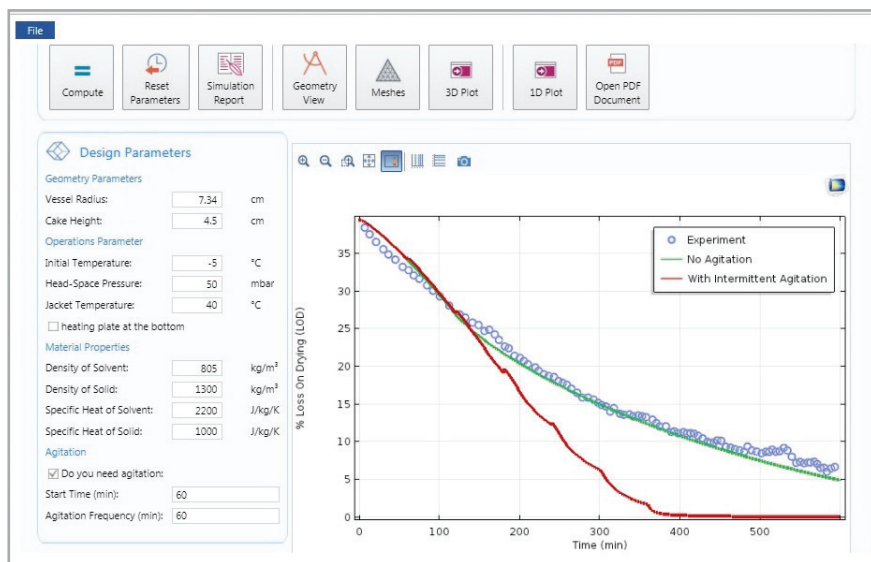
File

Compute
Reset Parameters
Simulation Report
Geometry View
Meshes
3D Plot
1D Plot
Open PDF Document

Design Parameters

Geometry Parameters

| | | |
|---|---|---|
| Vessel Radius: | 7.34 | cm |
| Cake Height: | 4.5 | cm |

Operations Parameter

| | | |
|---|---|---|
| Initial Temperature: | -5 | °C |
| Head-Space Pressure: | 50 | mbar |
| Jacket Temperature: | 40 | °C |

heating plate at the bottom

Material Properties

| | | |
|---|---|---|
| Density of Solvent: | 805 | kg/m$^3$ |
| Density of Solid: | 1300 | kg/m$^3$ |
| Specific Heat of Solvent: | 2200 | J/kg/K |
| Specific Heat of Solid: | 1000 | J/kg/K |

Agitation

Do you need agitation:

| | |
|---|---|
| Start Time (min): | 60 |
| Agitation Frequency (min): | 60 |

Experiment
No Agitation
With Intermittent Agitation

% Loss On Drying (LOD)
35
30
25
20
15
10
5
0
0
100
200
300
400
500
Time (min)